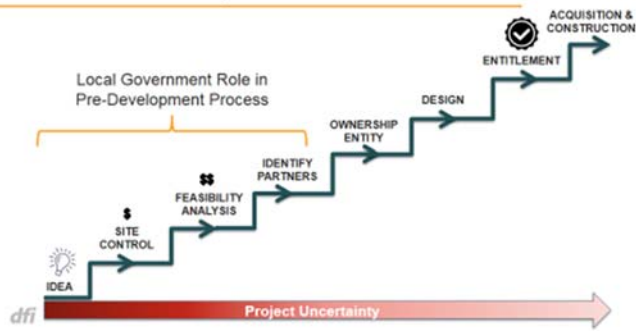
Local Government Role in Pre-Development Process

ACQUISITION & CONSTRUCTION

ENTITLEMENT

DESIGN

OWNERSHIP ENTITY

IDENTIFY PARTNERS

$$
FEASIBILITY ANALYSIS

$
SITE CONTROL

IDEA

dfi

Project Uncertainty